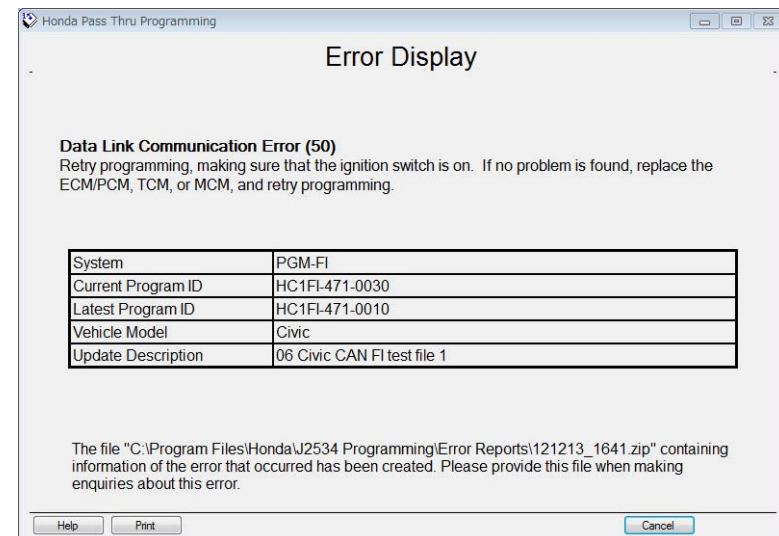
Honda Pass Thru Programming

Error Display

Data Link Communication Error (50)
Retry programming, making sure that the ignition switch is on. If no problem is found, replace the ECM/PCM, TCM, or MCM, and retry programming.

| System | PGM-FI |
|---|---|
| Current Program ID | HC1FI-471-0030 |
| Latest Program ID | HC1FI-471-0010 |
| Vehicle Model | Civic |
| Update Description | 06 Civic CAN FI test file 1 |

The file "C:\Program Files\Honda\J2534 Programming\Error Reports\121213_1641.zip" containing information of the error that occurred has been created. Please provide this file when making enquiries about this error.

Help Print Cancel